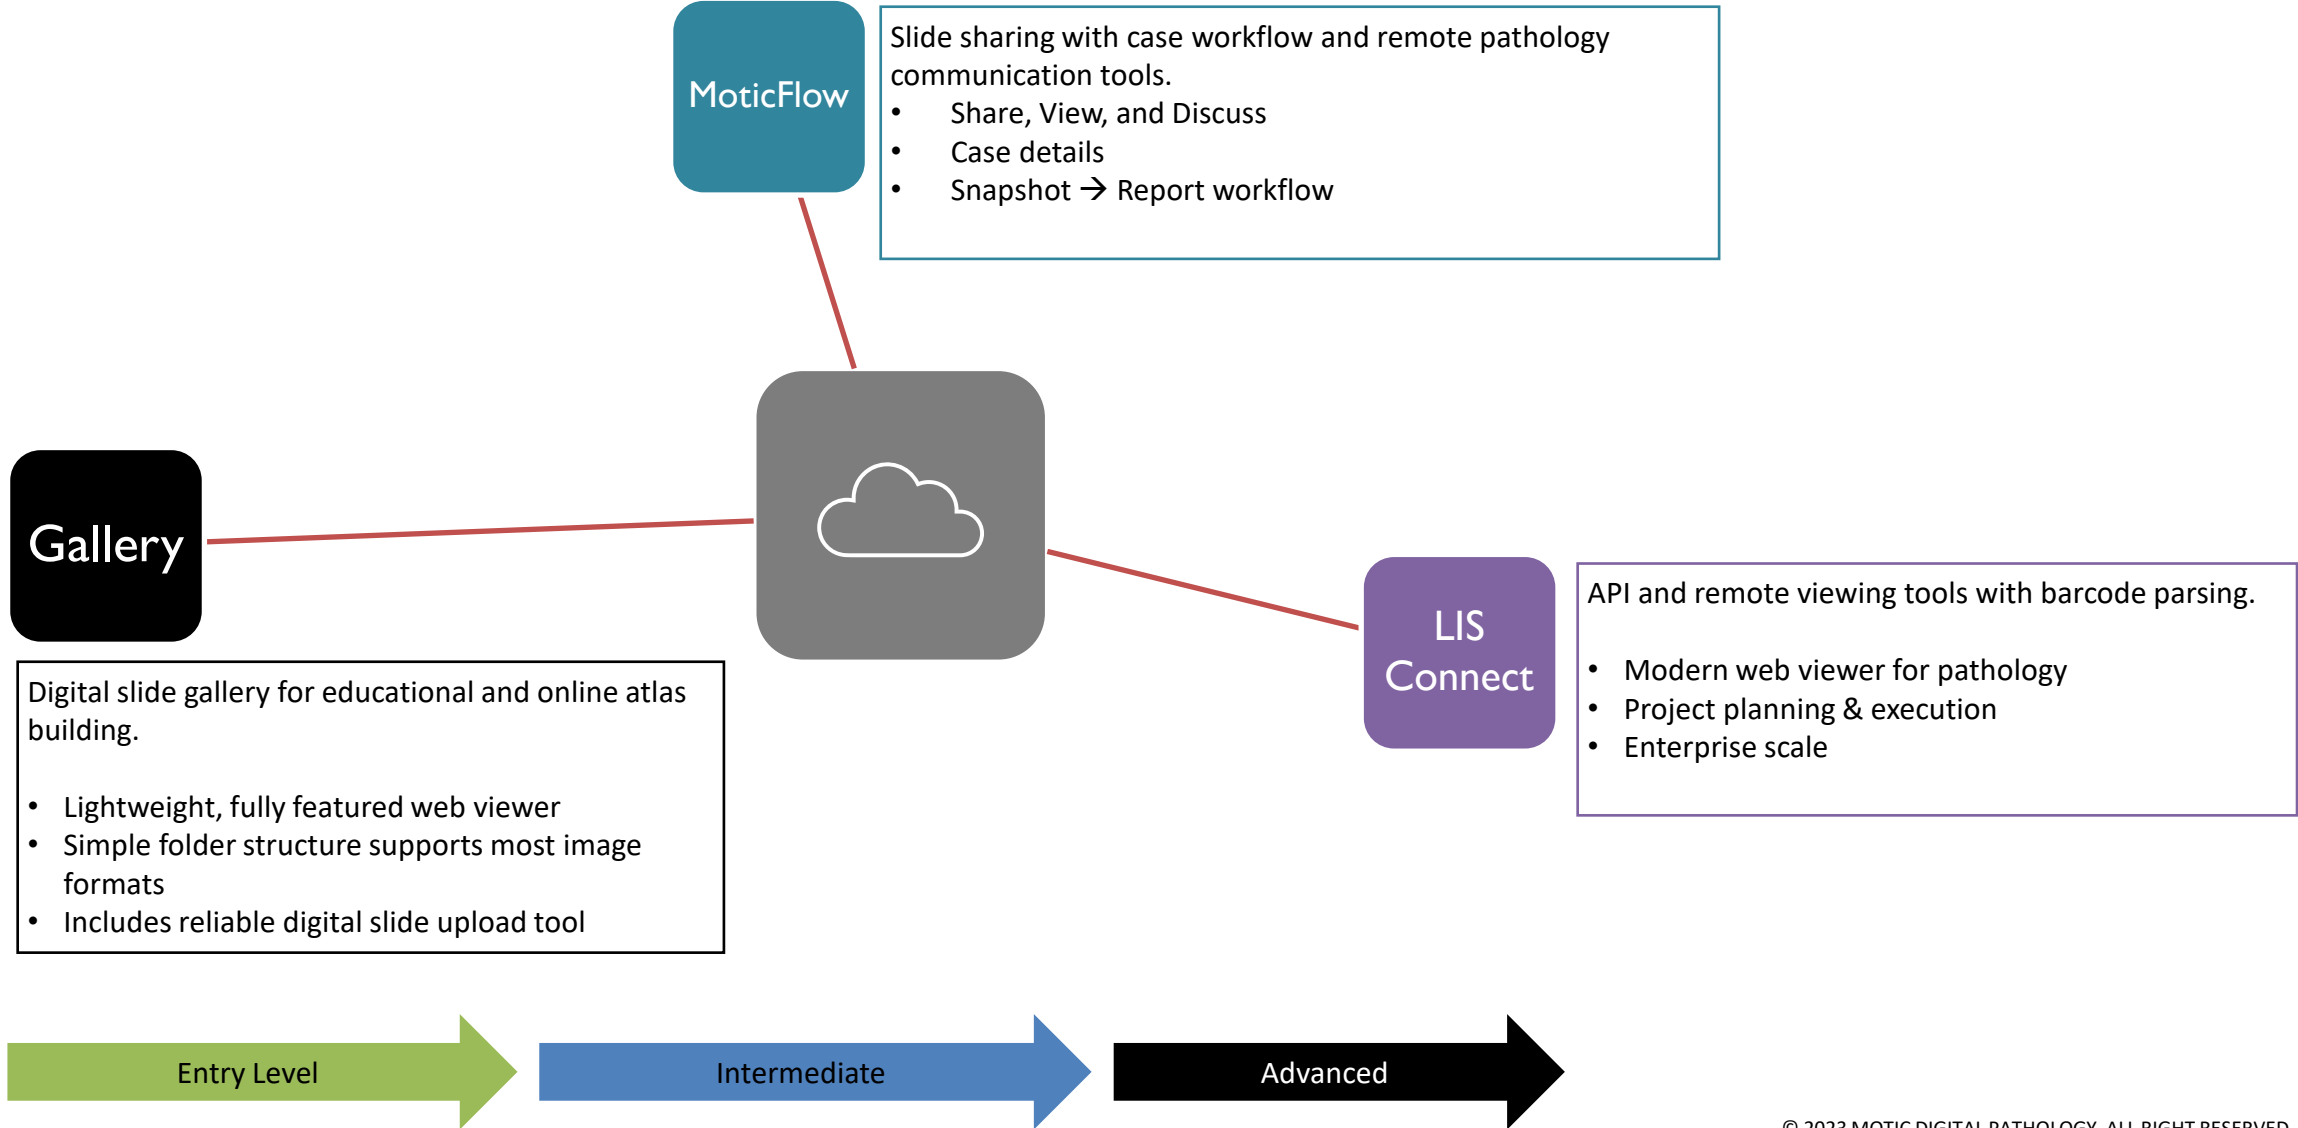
MoticFlow

Slide sharing with case workflow and remote pathology communication tools.
• Share, View, and Discuss
• Case details
• Snapshot → Report workflow

Gallery

Digital slide gallery for educational and online atlas building.

• Lightweight, fully featured web viewer
• Simple folder structure supports most image formats
• Includes reliable digital slide upload tool

LIS Connect

API and remote viewing tools with barcode parsing.

• Modern web viewer for pathology
• Project planning & execution
• Enterprise scale

Entry Level

Intermediate

Advanced

© 2023 MOTIC DIGITAL PATHOLOGY. ALL RIGHT RESERVED